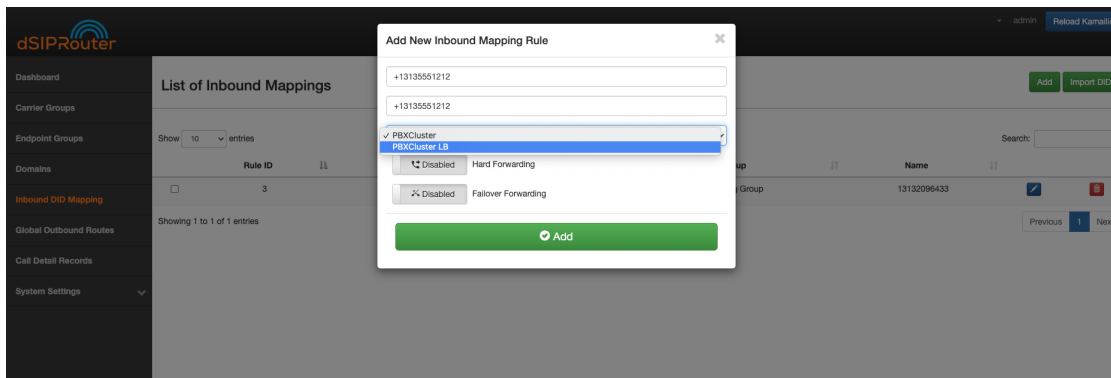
dSIPRouter

admin Reload Kamailio

Dashboard
Carrier Groups
Endpoint Groups
Domains
Inbound DID Mapping
Global Outbound Routes
Call Detail Records
System Settings

List of Inbound Mappings

Add Import DID

Show 10 entries

Search:

| Rule ID | | up | Name | |
|---|---|---|---|---|
| 3 | | Group | 13132096433 | |

Showing 1 to 1 of 1 entries

Previous 1 Next

Add New Inbound Mapping Rule

+13135551212

+13135551212

✓ PBXCluster
PBXCluster LB

Disabled Hard Forwarding

Disabled Failover Forwarding

Add